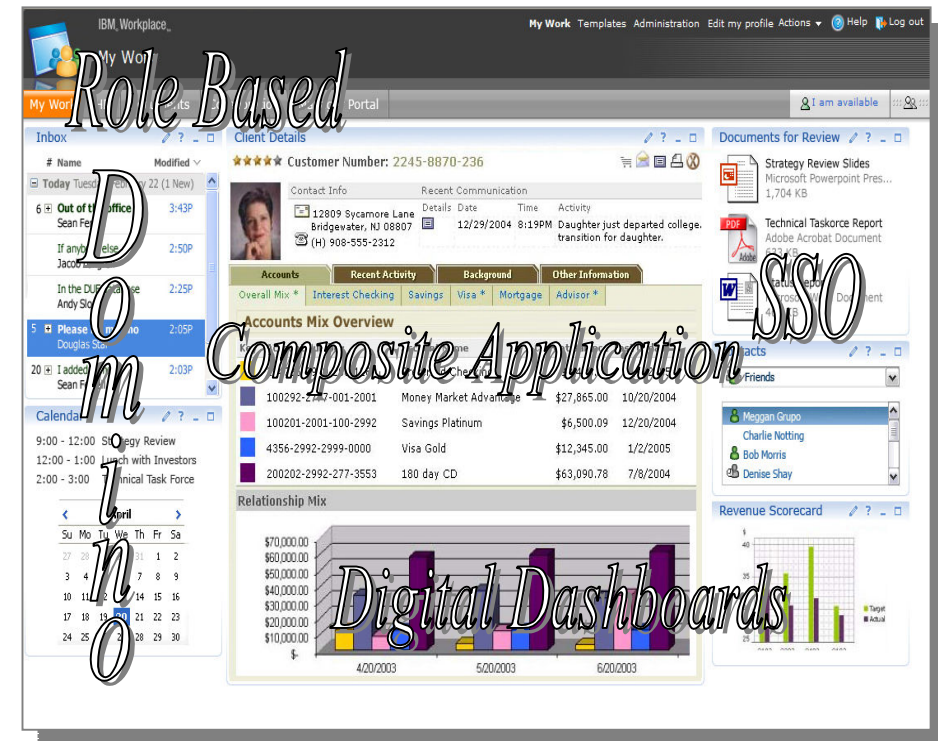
IBM Workplace

My Work Templates Administration Edit my profile Actions Help Log out

My Work

My Work Portal

I am available

Role Based

Domino

SSO

Composite Application

Digital Dashboards

Inbox

# Name Modified

Today Tuesday February 22 (1 New)

6 Out of the office 3:43P
Sean Fe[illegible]

If anybody else 2:50P
Jacob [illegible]

In the DUP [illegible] 2:25P
Andy Slo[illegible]

5 Please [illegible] 2:05P
Douglas Sta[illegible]

20 I added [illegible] 2:03P
Sean F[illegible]

Calendar

9:00 - 12:00 Strategy Review
12:00 - 1:00 Lunch with Investors
2:00 - 3:00 Technical Task Force

April

| Su | Mo | Tu | We | Th | Fr | Sa |
|---|---|---|---|---|---|---|
| 27 | 28 | 29 | 30 | 31 | 1 | 2 |
| 3 | 4 | 5 | 6 | 7 | 8 | 9 |
| 10 | 11 | 12 | 13 | 14 | 15 | 16 |
| 17 | 18 | 19 | 20 | 21 | 22 | 23 |
| 24 | 25 | 26 | 27 | 28 | 29 | 30 |

Client Details

Customer Number: 2245-8870-236

Contact Info
12809 Sycamore Lane
Bridgewater, NJ 08807
(H) 908-555-2312

Recent Communication
Details Date Time Activity
12/29/2004 8:19PM Daughter just departed college. transition for daughter.

Accounts Recent Activity Background Other Information

Overall Mix * Interest Checking Savings Visa * Mortgage Advisor *

Accounts Mix Overview

| | | | | |
|---|---|---|---|---|
| | 100292-2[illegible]7-001-2001 | Money Market Advantage | $27,865.00 | 10/20/2004 |
| | 100201-2001-100-2992 | Savings Platinum | $6,500.09 | 12/20/2004 |
| | 4356-2992-2999-0000 | Visa Gold | $12,345.00 | 1/2/2005 |
| | 200202-2992-277-3553 | 180 day CD | $63,090.78 | 7/8/2004 |

Relationship Mix

$70,000.00
$60,000.00
$50,000.00
$40,000.00
$30,000.00
$20,000.00
$10,000.00
$-
4/20/2003 5/20/2003 6/20/2003

Documents for Review

Strategy Review Slides
Microsoft Powerpoint Pres...
1,704 KB

Technical Taskforce Report
Adobe Acrobat Document
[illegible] KB

Status Report
Microsoft Word Document

Contacts

Friends

Meggan Grupo
Charlie Notting
Bob Morris
Denise Shay

Revenue Scorecard

45
40
35
30
25

Target
Actual